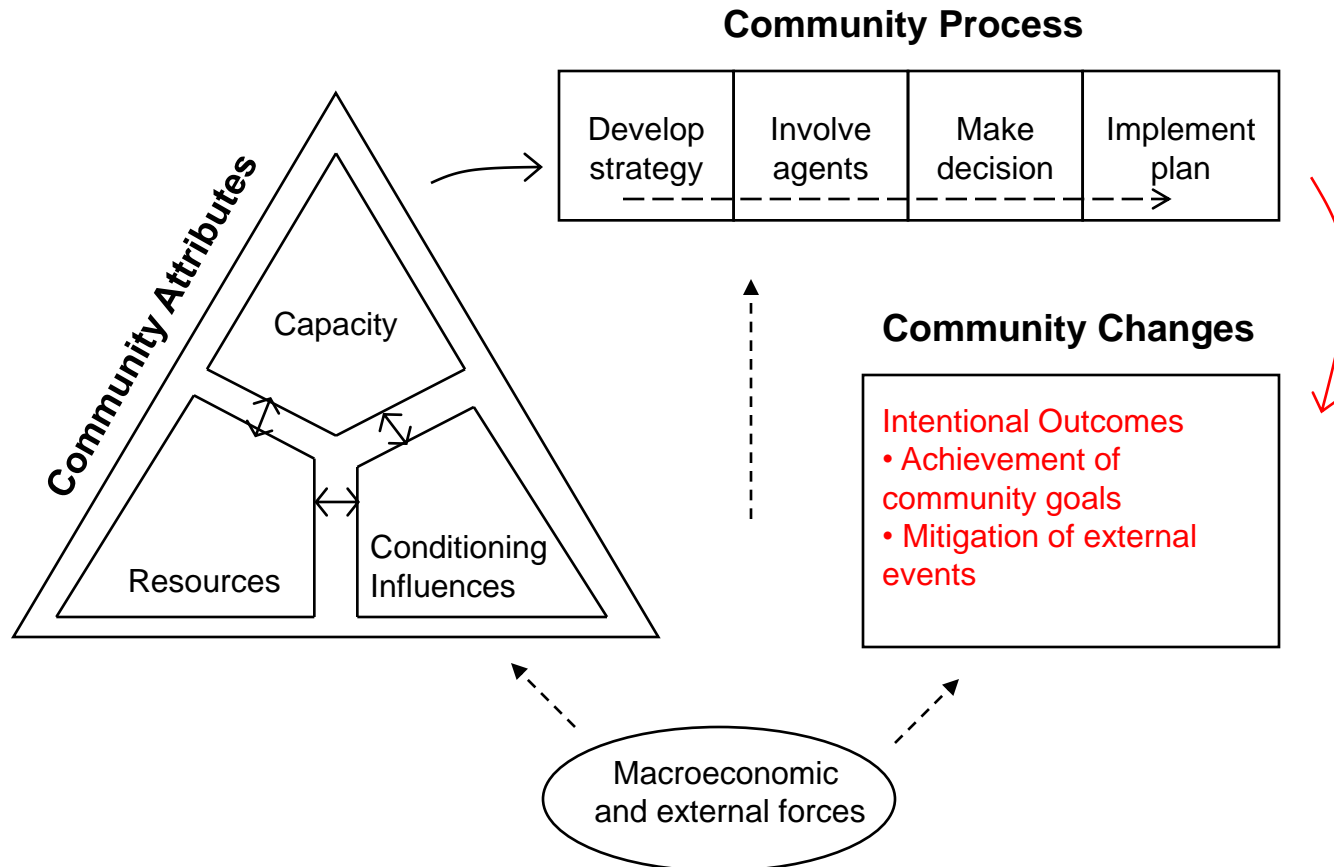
Community Attributes

Capacity

Resources

Conditioning Influences

Community Process

| Develop strategy | Involve agents | Make decision | Implement plan |
|---|---|---|---|

Community Changes

Intentional Outcomes
• Achievement of community goals
• Mitigation of external events

Macroeconomic and external forces